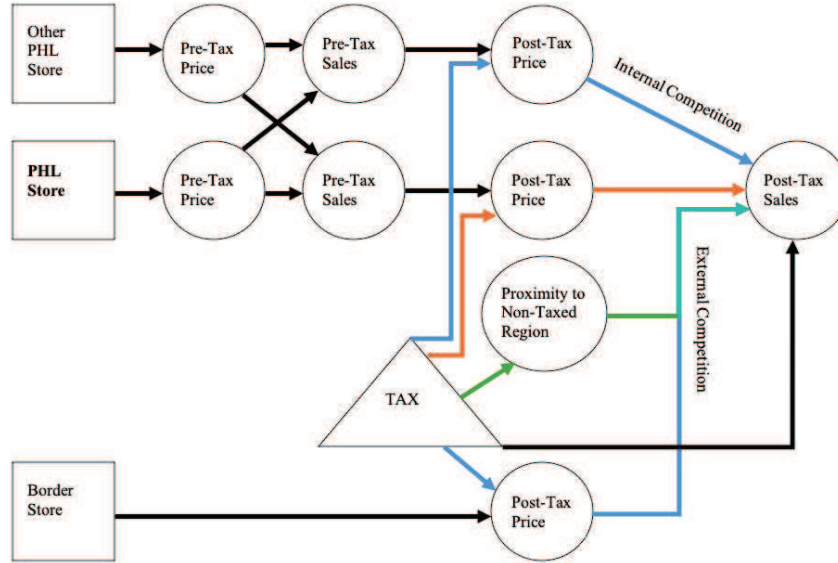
Other PHL Store

Pre-Tax Price

Pre-Tax Sales

Post-Tax Price

Internal Competition

PHL Store

Pre-Tax Price

Pre-Tax Sales

Post-Tax Price

Post-Tax Sales

Proximity to Non-Taxed Region

External Competition

TAX

Border Store

Post-Tax Price